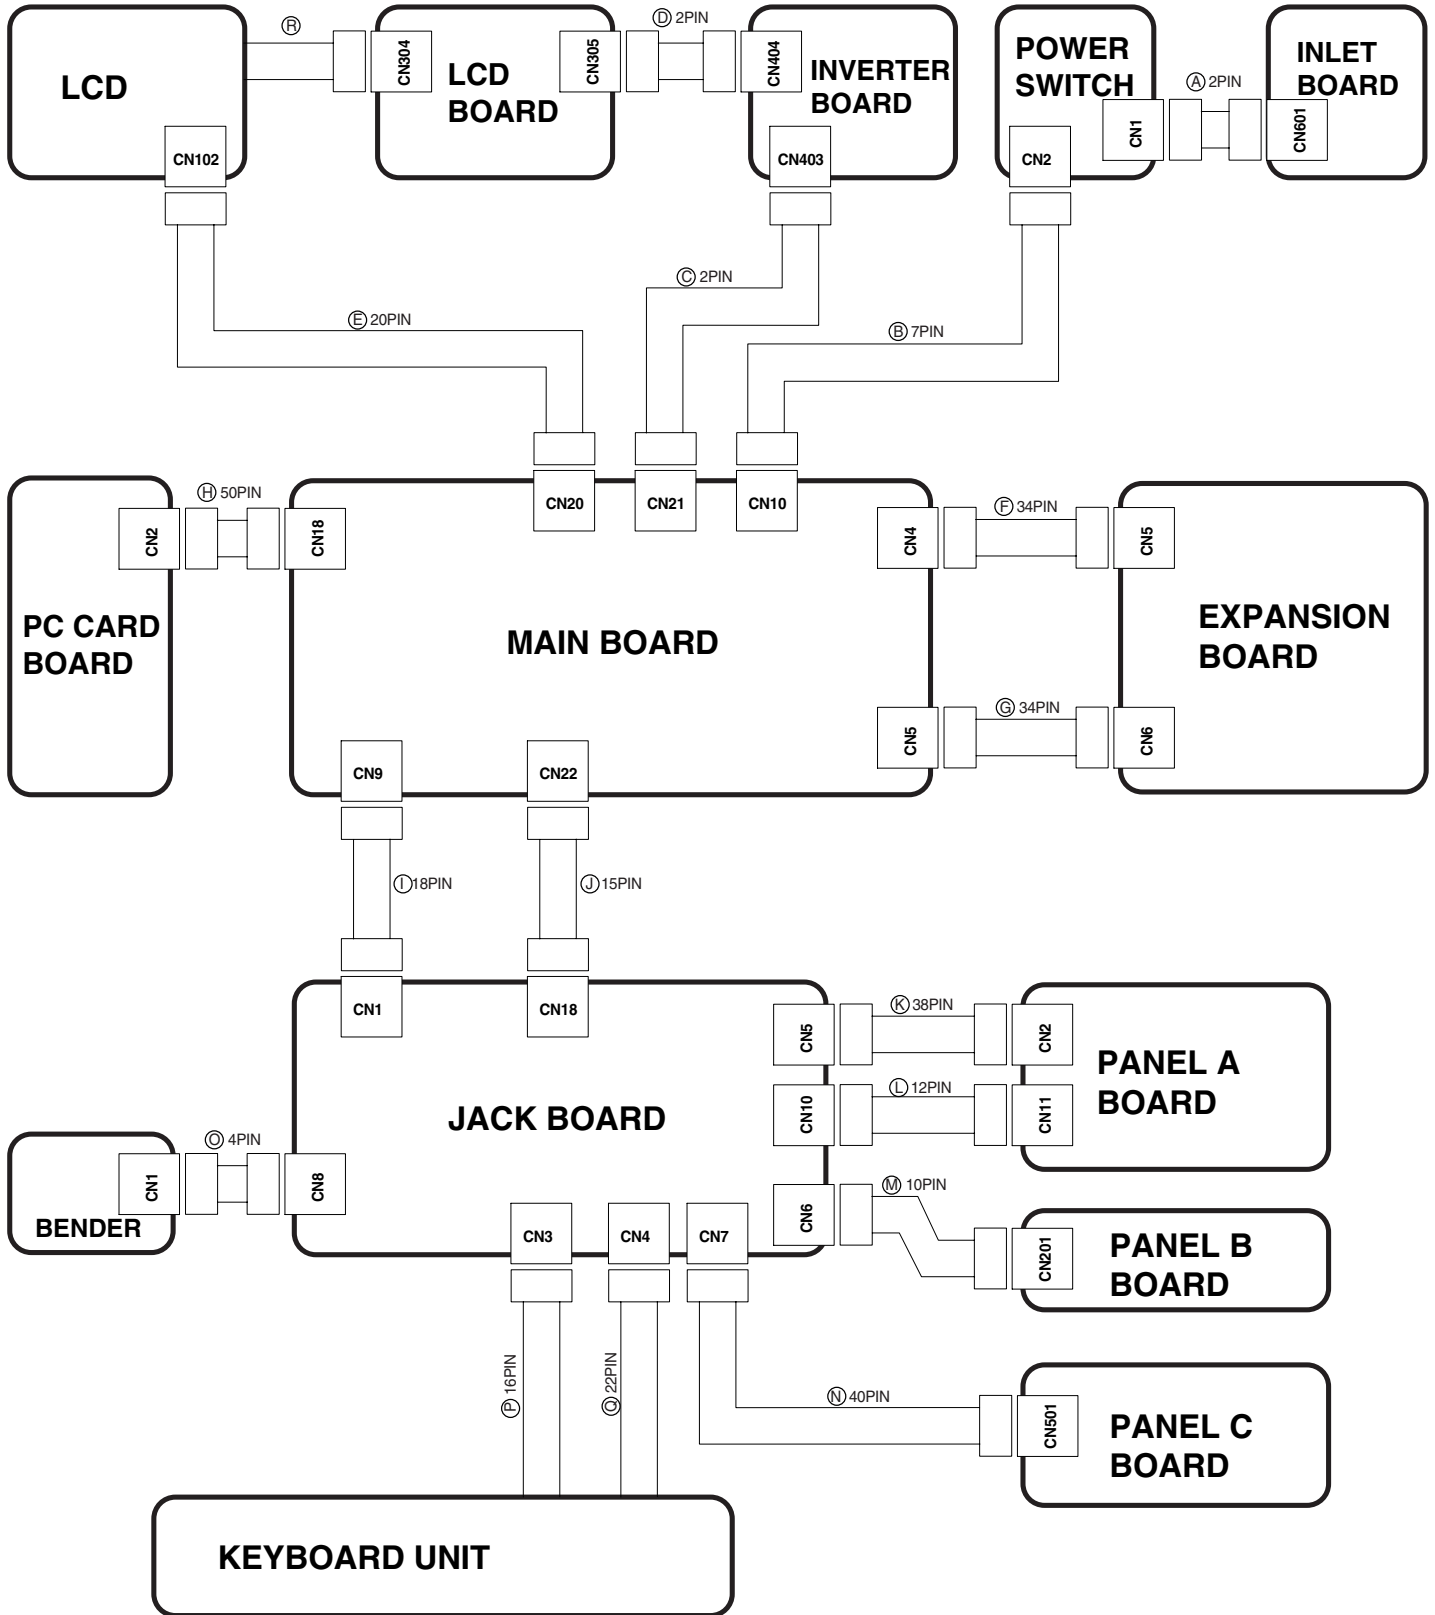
LCD

Ⓡ

CN304

LCD BOARD

CN305

Ⓓ 2PIN

CN404

INVERTER BOARD

POWER SWITCH

Ⓐ 2PIN

INLET BOARD

CN102

CN403

CN2

CN1

CN601

Ⓒ 2PIN

Ⓔ 20PIN

Ⓑ 7PIN

Ⓗ 50PIN

CN2

CN18

CN20

CN21

CN10

CN4

Ⓕ 34PIN

CN5

PC CARD BOARD

MAIN BOARD

EXPANSION BOARD

CN5

Ⓖ 34PIN

CN6

CN9

CN22

Ⓘ 18PIN

Ⓙ 15PIN

CN1

CN18

CN5

Ⓚ 38PIN

CN2

PANEL A BOARD

CN10

Ⓛ 12PIN

CN11

JACK BOARD

Ⓞ 4PIN

CN1

CN8

BENDER

CN3

CN4

CN7

CN6

Ⓜ 10PIN

CN201

PANEL B BOARD

Ⓟ 16PIN

Ⓠ 22PIN

Ⓝ 40PIN

CN501

PANEL C BOARD

KEYBOARD UNIT